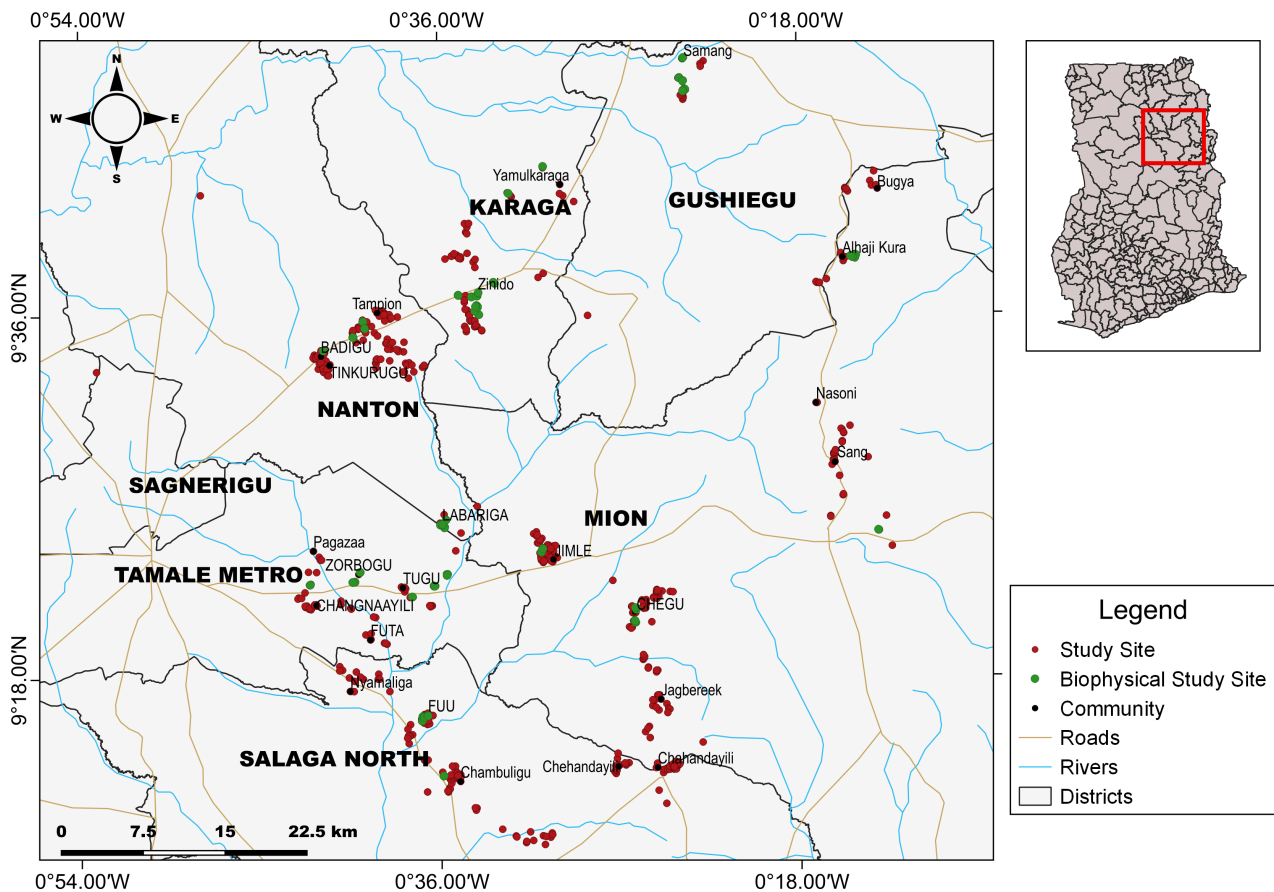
0°54.00′W
0°36.00′W
0°18.00′W

N
W
E
S

Samang
Yamulkaraga
KARAGA
GUSHIEGU
Bugya
Alhaji Kura
Zinido
Tampion
BADIGU
TINKURUGU
NANTON
Nasoni
Sang
SAGNERIGU
LABARIGA
MION
Pagazaa
JIMLE
ZORBOGU
TAMALE METRO
TUGU
CHANGNAAYILI
CHEGU
FUTA
Nyamaliga
Jagbereek
FUU
SALAGA NORTH
Chambuligu
Chehandayili
Chehandayili

0 7.5 15 22.5 km

9°36.00′N
9°18.00′N

Legend
Study Site
Biophysical Study Site
Community
Roads
Rivers
Districts